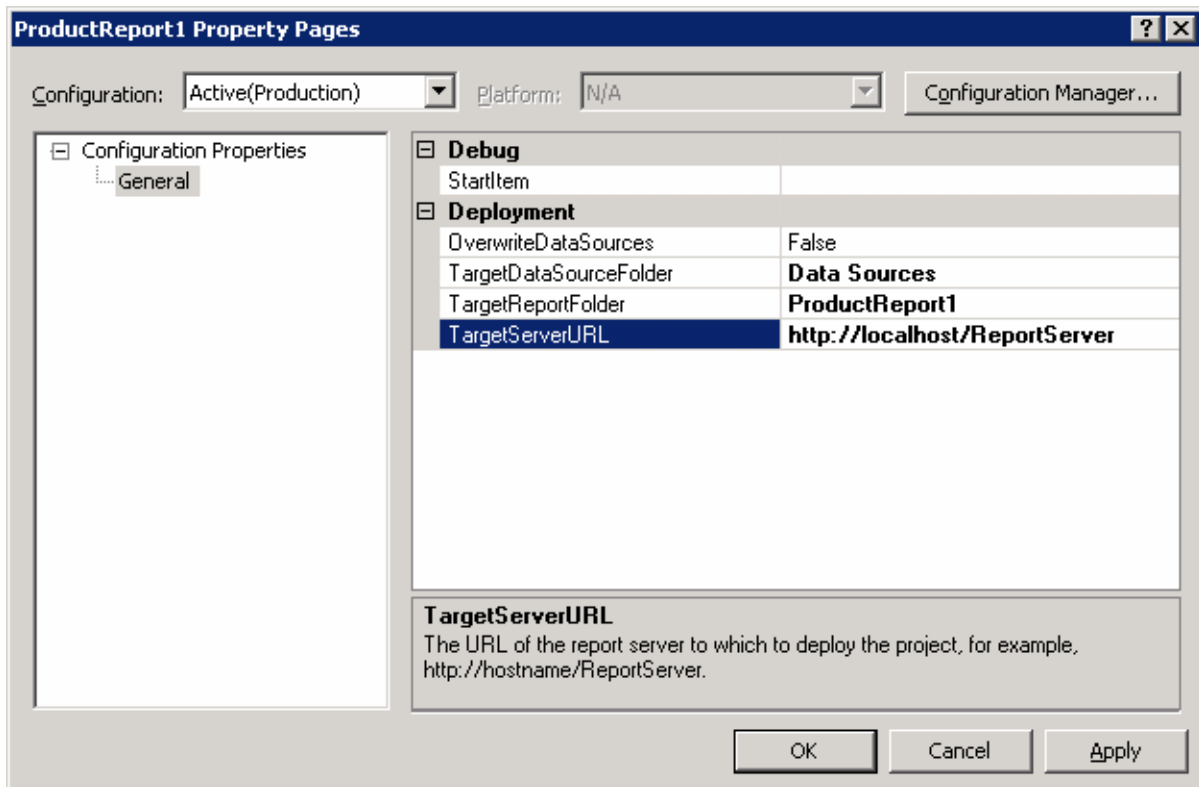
ProductReport1 Property Pages

?

X

Configuration: Active(Production)

Platform: N/A

Configuration Manager...

Configuration Properties
General

| Debug | |
|---|---|
| StartItem | |
| Deployment | |
| OverwriteDataSources | False |
| TargetDataSourceFolder | Data Sources |
| TargetReportFolder | ProductReport1 |
| TargetServerURL | http://localhost/ReportServer |

TargetServerURL
The URL of the report server to which to deploy the project, for example, http://hostname/ReportServer.

OK

Cancel

Apply